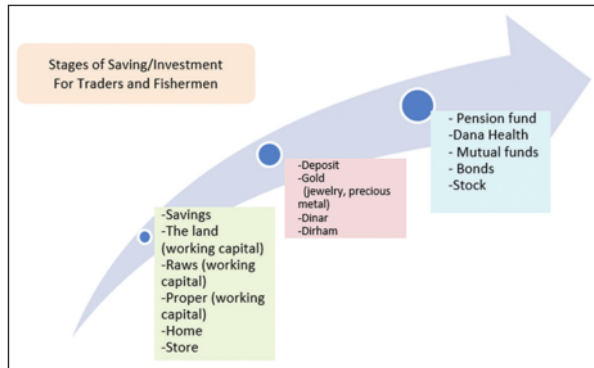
Stages of Saving/Investment For Traders and Fishermen

-Savings
-The land (working capital)
-Raws (working capital)
-Proper (working capital)
-Home
-Store

-Deposit
-Gold (jewelry, precious metal)
-Dinar
-Dirham

- Pension fund
-Dana Health
- Mutual funds
- Bonds
-Stock